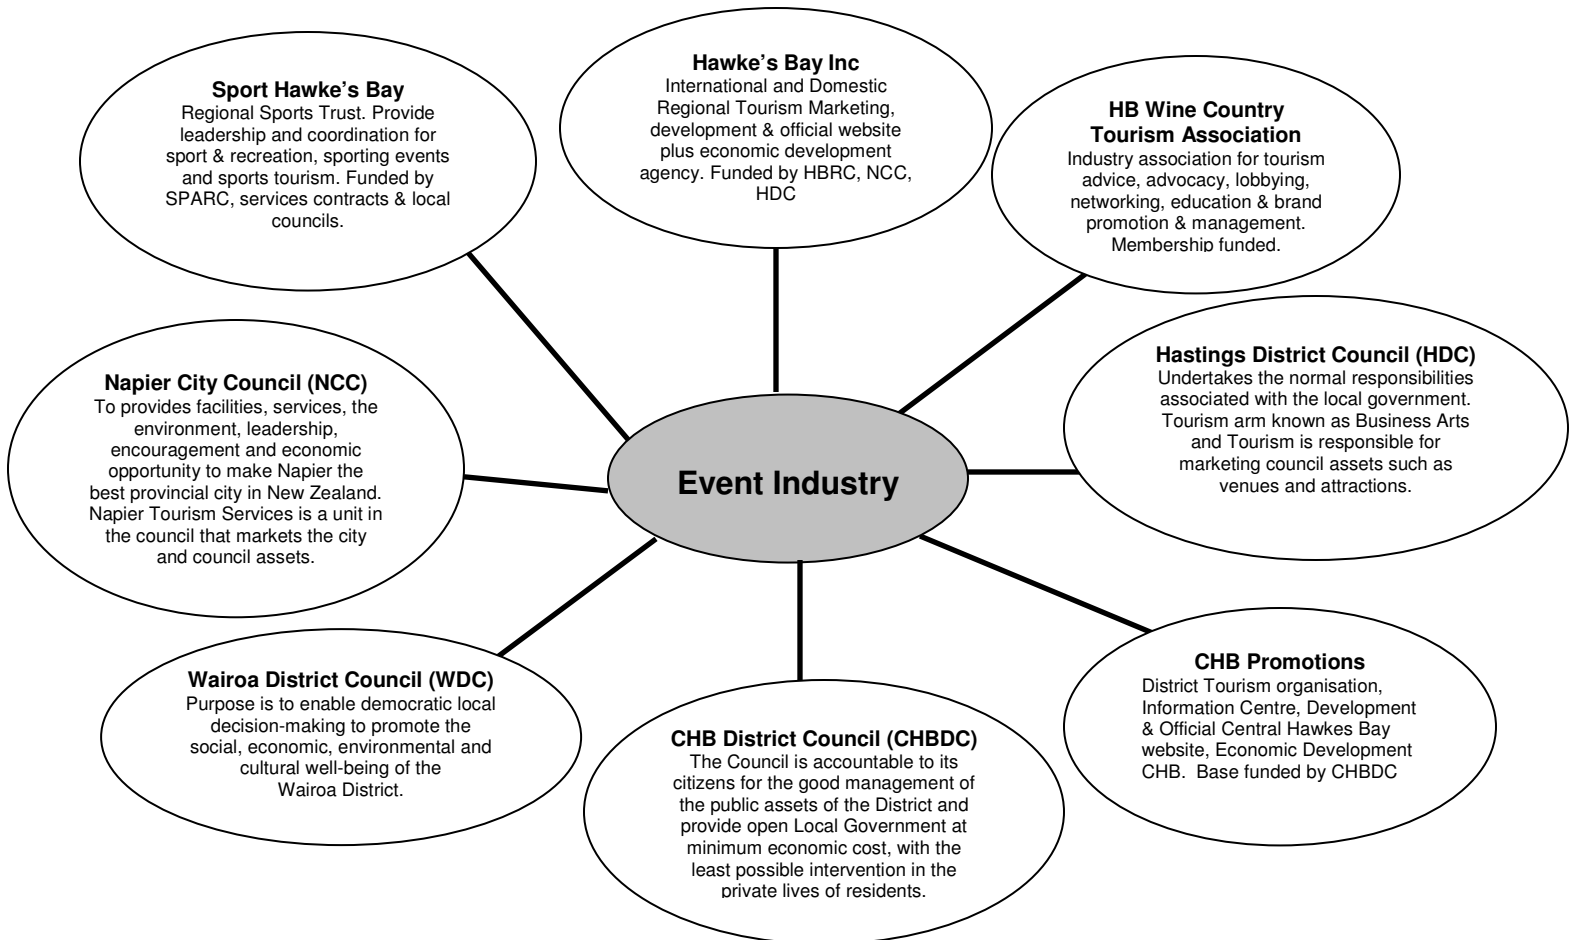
**Sport Hawke's Bay**
Regional Sports Trust. Provide leadership and coordination for sport & recreation, sporting events and sports tourism. Funded by SPARC, services contracts & local councils.

**Hawke's Bay Inc**
International and Domestic Regional Tourism Marketing, development & official website plus economic development agency. Funded by HBRC, NCC, HDC

**HB Wine Country Tourism Association**
Industry association for tourism advice, advocacy, lobbying, networking, education & brand promotion & management. Membership funded.

**Napier City Council (NCC)**
To provides facilities, services, the environment, leadership, encouragement and economic opportunity to make Napier the best provincial city in New Zealand. Napier Tourism Services is a unit in the council that markets the city and council assets.

**Event Industry**

**Hastings District Council (HDC)**
Undertakes the normal responsibilities associated with the local government. Tourism arm known as Business Arts and Tourism is responsible for marketing council assets such as venues and attractions.

**Wairoa District Council (WDC)**
Purpose is to enable democratic local decision-making to promote the social, economic, environmental and cultural well-being of the Wairoa District.

**CHB District Council (CHBDC)**
The Council is accountable to its citizens for the good management of the public assets of the District and provide open Local Government at minimum economic cost, with the least possible intervention in the private lives of residents.

**CHB Promotions**
District Tourism organisation, Information Centre, Development & Official Central Hawkes Bay website, Economic Development CHB. Base funded by CHBDC